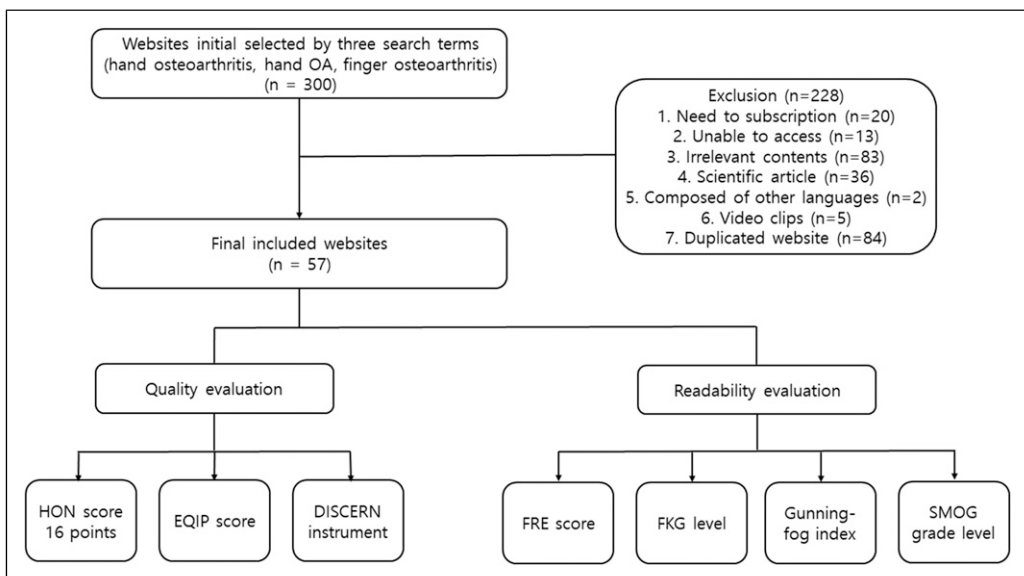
Websites initial selected by three search terms (hand osteoarthritis, hand OA, finger osteoarthritis) (n = 300)

Exclusion (n=228)
1. Need to subscription (n=20)
2. Unable to access (n=13)
3. Irrelevant contents (n=83)
4. Scientific article (n=36)
5. Composed of other languages (n=2)
6. Video clips (n=5)
7. Duplicated website (n=84)

Final included websites (n = 57)

Quality evaluation

Readability evaluation

HON score 16 points

EQIP score

DISCERN instrument

FRE score

FKG level

Gunning-fog index

SMOG grade level